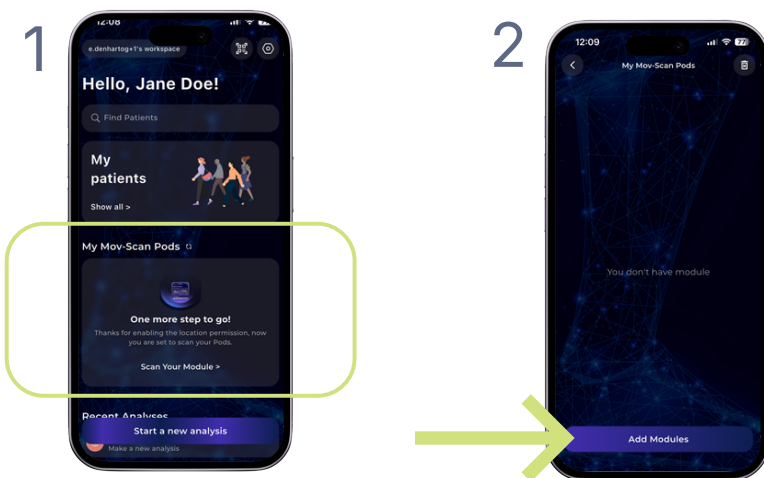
1

12:08

e.denhartog+1's workspace

Hello, Jane Doe!

Find Patients

My patients

Show all >

My Mov-Scan Pods

One more step to go!

Thanks for enabling the location permission, now you are set to scan your Pods.

Scan Your Module >

Recent Analyses

Start a new analysis

Make a new analysis

2

12:09

77

My Mov-Scan Pods

You don't have module

Add Modules